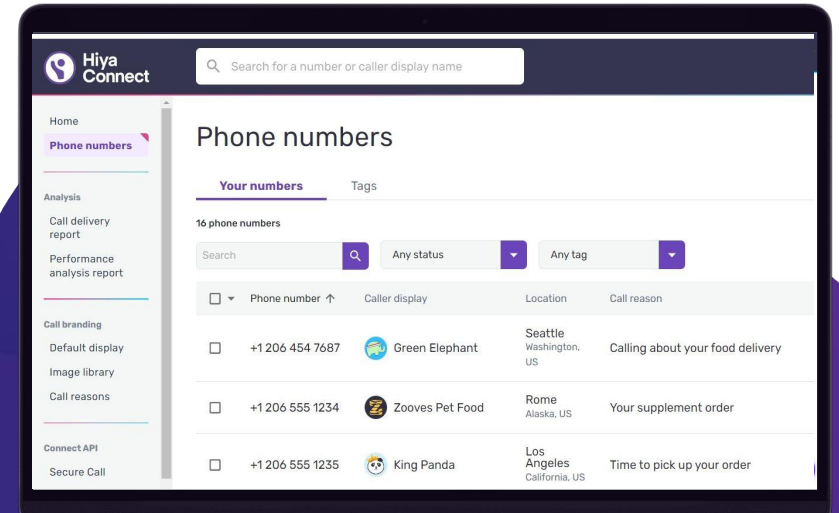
Hiya Connect

Search for a number or caller display name

Home
Phone numbers

Analysis
Call delivery report
Performance analysis report

Call branding
Default display
Image library
Call reasons

Connect API
Secure Call

Phone numbers

Your numbers
Tags

16 phone numbers

Search
Any status
Any tag

| | Phone number ↑ | Caller display | Location | Call reason |
|---|---|---|---|---|
| ☐ | +1 206 454 7687 | Green Elephant | Seattle Washington, US | Calling about your food delivery |
| ☐ | +1 206 555 1234 | Zooves Pet Food | Rome Alaska, US | Your supplement order |
| ☐ | +1 206 555 1235 | King Panda | Los Angeles California, US | Time to pick up your order |